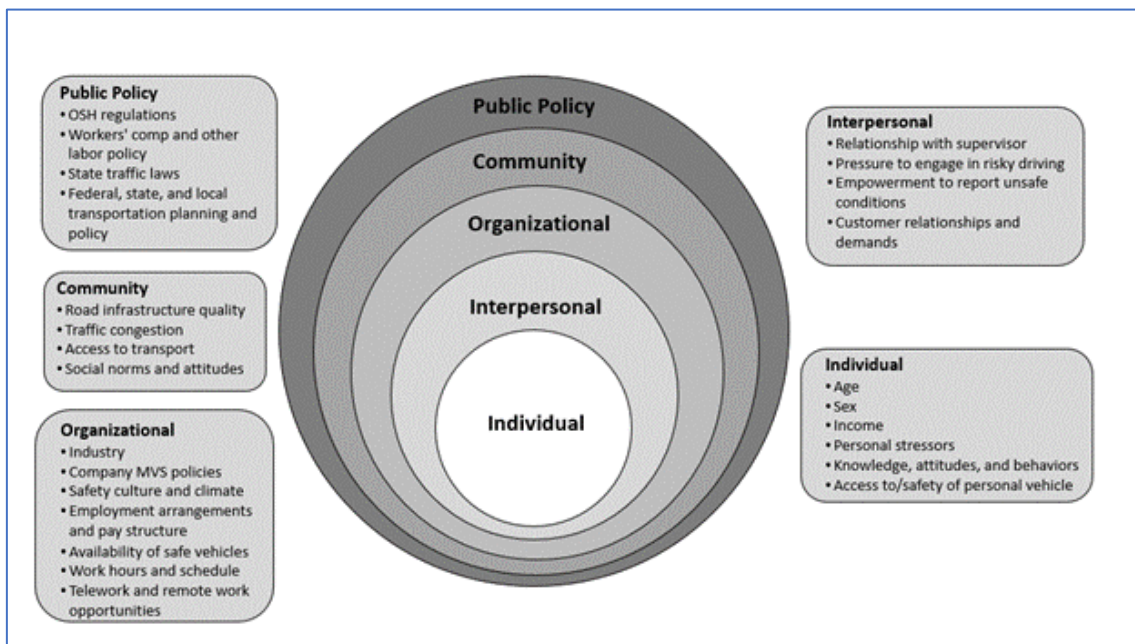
Public Policy
• OSH regulations
• Workers' comp and other labor policy
• State traffic laws
• Federal, state, and local transportation planning and policy

Community
• Road infrastructure quality
• Traffic congestion
• Access to transport
• Social norms and attitudes

Organizational
• Industry
• Company MVS policies
• Safety culture and climate
• Employment arrangements and pay structure
• Availability of safe vehicles
• Work hours and schedule
• Telework and remote work opportunities

Public Policy

Community

Organizational

Interpersonal

Individual

Interpersonal
• Relationship with supervisor
• Pressure to engage in risky driving
• Empowerment to report unsafe conditions
• Customer relationships and demands

Individual
• Age
• Sex
• Income
• Personal stressors
• Knowledge, attitudes, and behaviors
• Access to/safety of personal vehicle